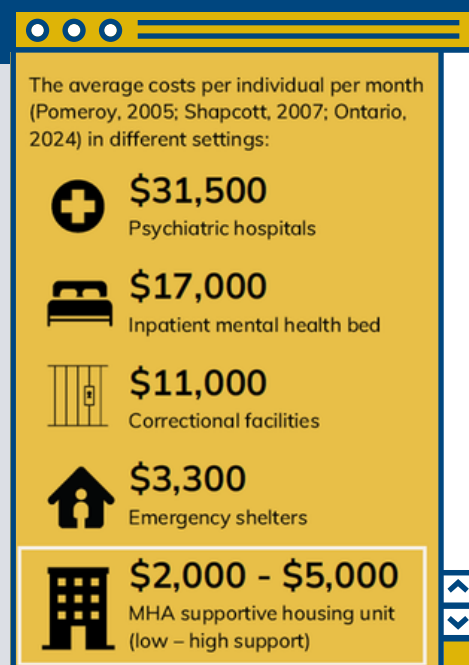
The average costs per individual per month (Pomeroy, 2005; Shapcott, 2007; Ontario, 2024) in different settings:

$31,500
Psychiatric hospitals

$17,000
Inpatient mental health bed

$11,000
Correctional facilities

$3,300
Emergency shelters

$2,000 - $5,000
MHA supportive housing unit (low – high support)